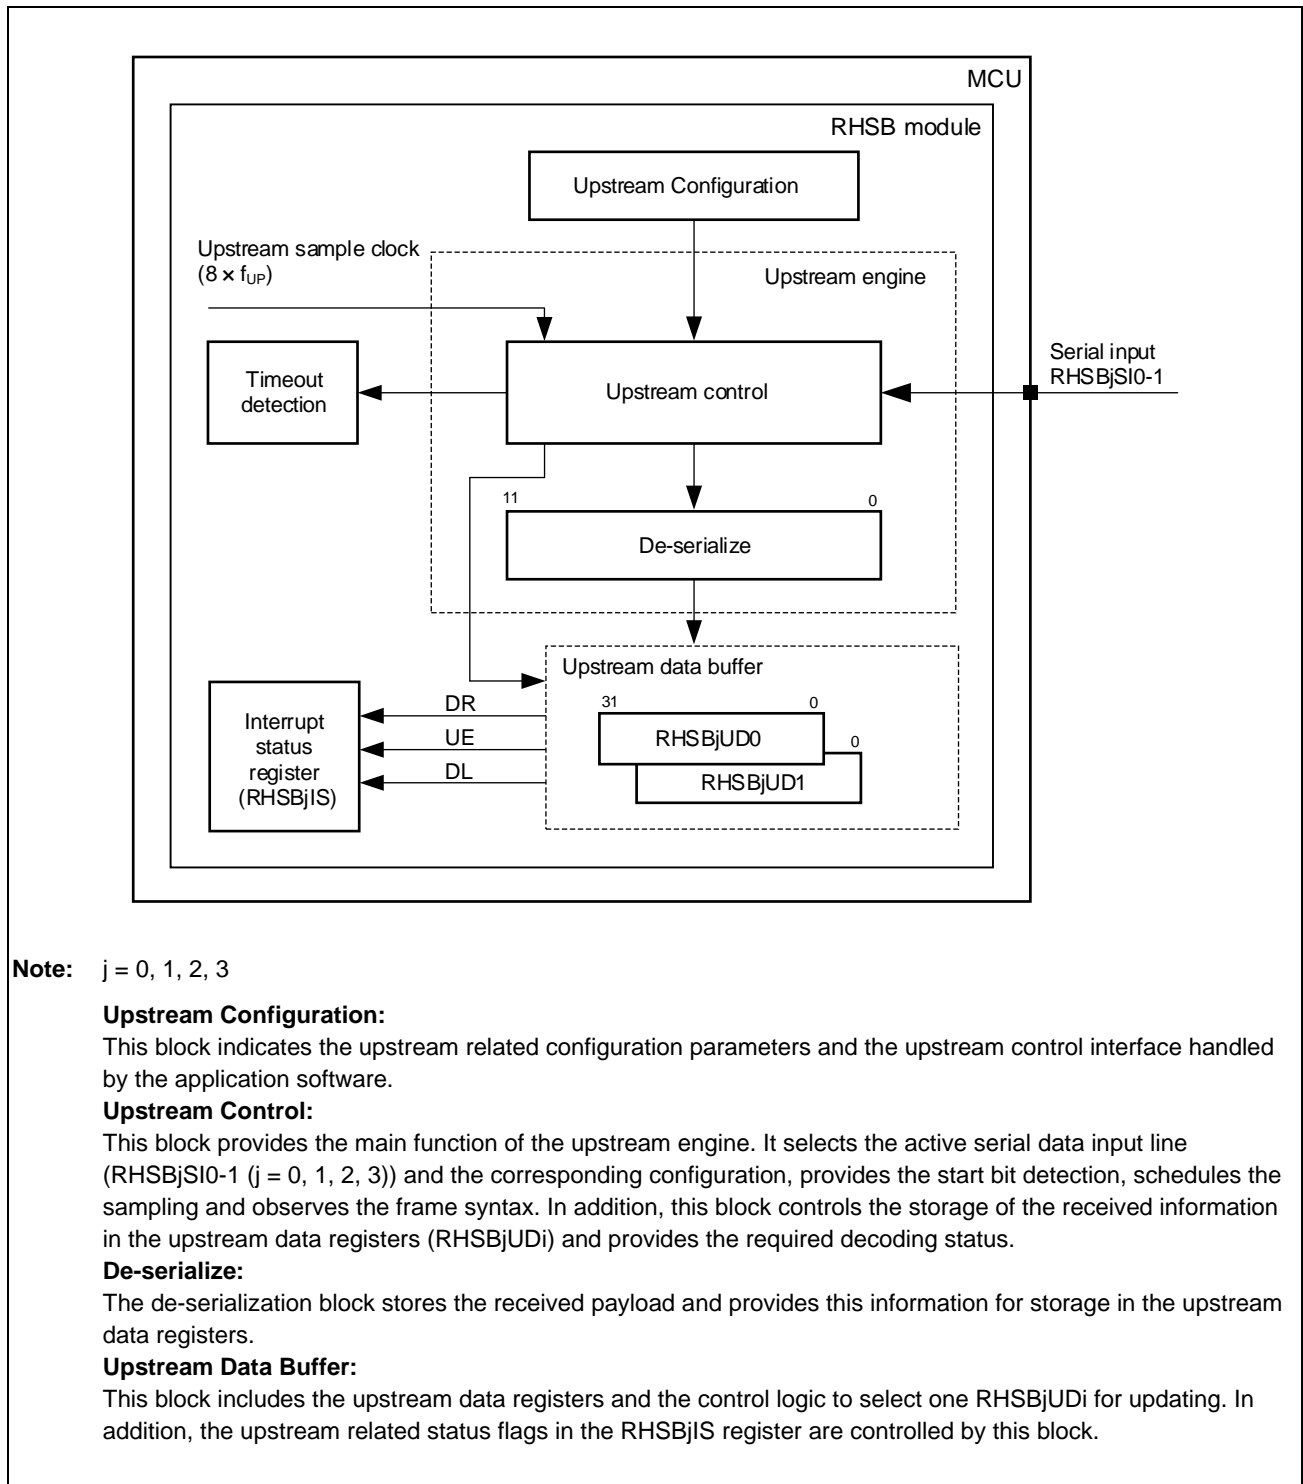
MCU

RHSB module

Upstream Configuration

Upstream sample clock
($8 \times f_{UP}$)

Upstream engine

Serial input
RHSBjSI0-1

Timeout detection

Upstream control

11

0

De-serialize

Upstream data buffer

Interrupt status register (RHSBjIS)

DR

UE

DL

31

0

RHSBjUD0

0

RHSBjUD1

**Note:** j = 0, 1, 2, 3

**Upstream Configuration:**
This block indicates the upstream related configuration parameters and the upstream control interface handled by the application software.

**Upstream Control:**
This block provides the main function of the upstream engine. It selects the active serial data input line (RHSBjSI0-1 (j = 0, 1, 2, 3)) and the corresponding configuration, provides the start bit detection, schedules the sampling and observes the frame syntax. In addition, this block controls the storage of the received information in the upstream data registers (RHSBjUDi) and provides the required decoding status.

**De-serialize:**
The de-serialization block stores the received payload and provides this information for storage in the upstream data registers.

**Upstream Data Buffer:**
This block includes the upstream data registers and the control logic to select one RHSBjUDi for updating. In addition, the upstream related status flags in the RHSBjIS register are controlled by this block.